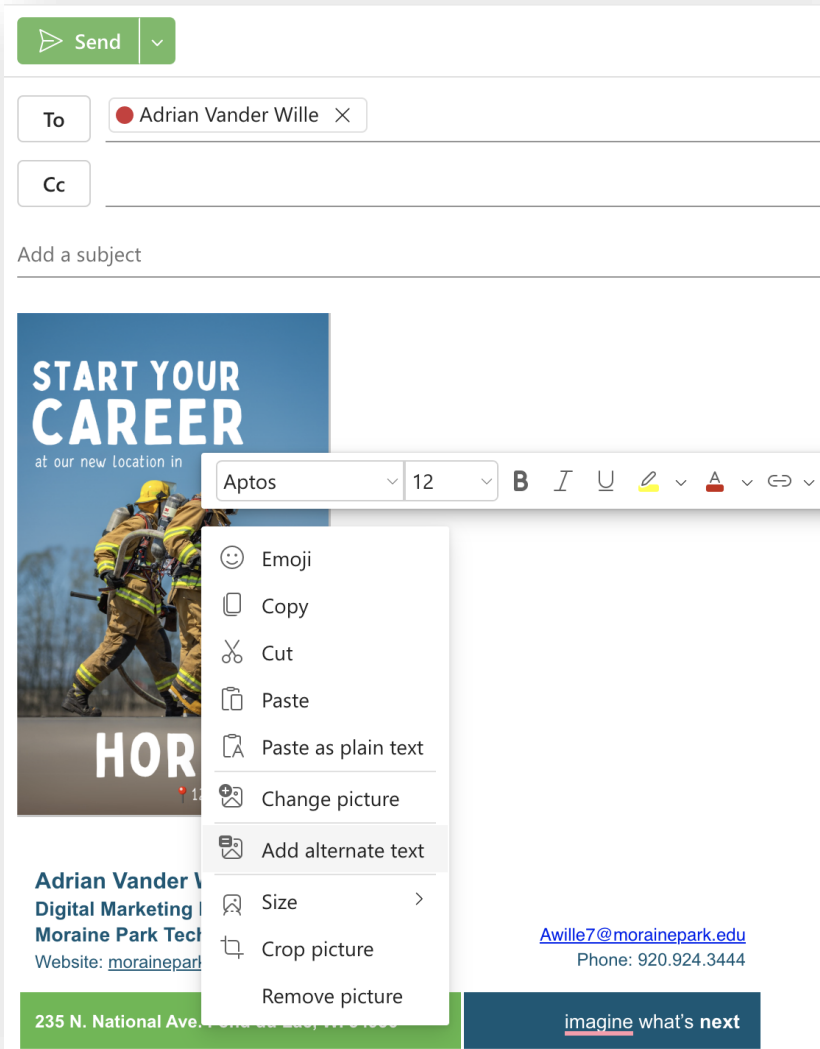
Send

To

Adrian Vander Wille

Cc

Add a subject

START YOUR CAREER
at our new location in

HOR

Aptos 12 B I U A

Emoji
Copy
Cut
Paste
Paste as plain text
Change picture
Add alternate text
Size
Crop picture
Remove picture

Adrian Vander W
Digital Marketing
Moraine Park Tech
Website: morainepark

Awille7@morainepark.edu
Phone: 920.924.3444

235 N. National Ave. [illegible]

imagine what's next